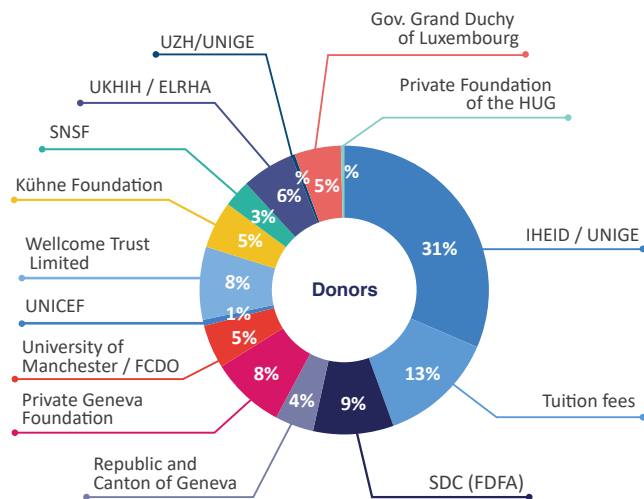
UZH/UNIGE

Gov. Grand Duchy of Luxembourg

UKHIH / ELRHA

Private Foundation of the HUG

SNSF

Kühne Foundation

Wellcome Trust Limited

UNICEF

University of Manchester / FCDO

Private Geneva Foundation

Republic and Canton of Geneva

%
%
5%
6%
3%
5%
8%
1%
5%
8%
4%
9%
13%
31%

Donors

IHEID / UNIGE

Tuition fees

SDC (FDFA)